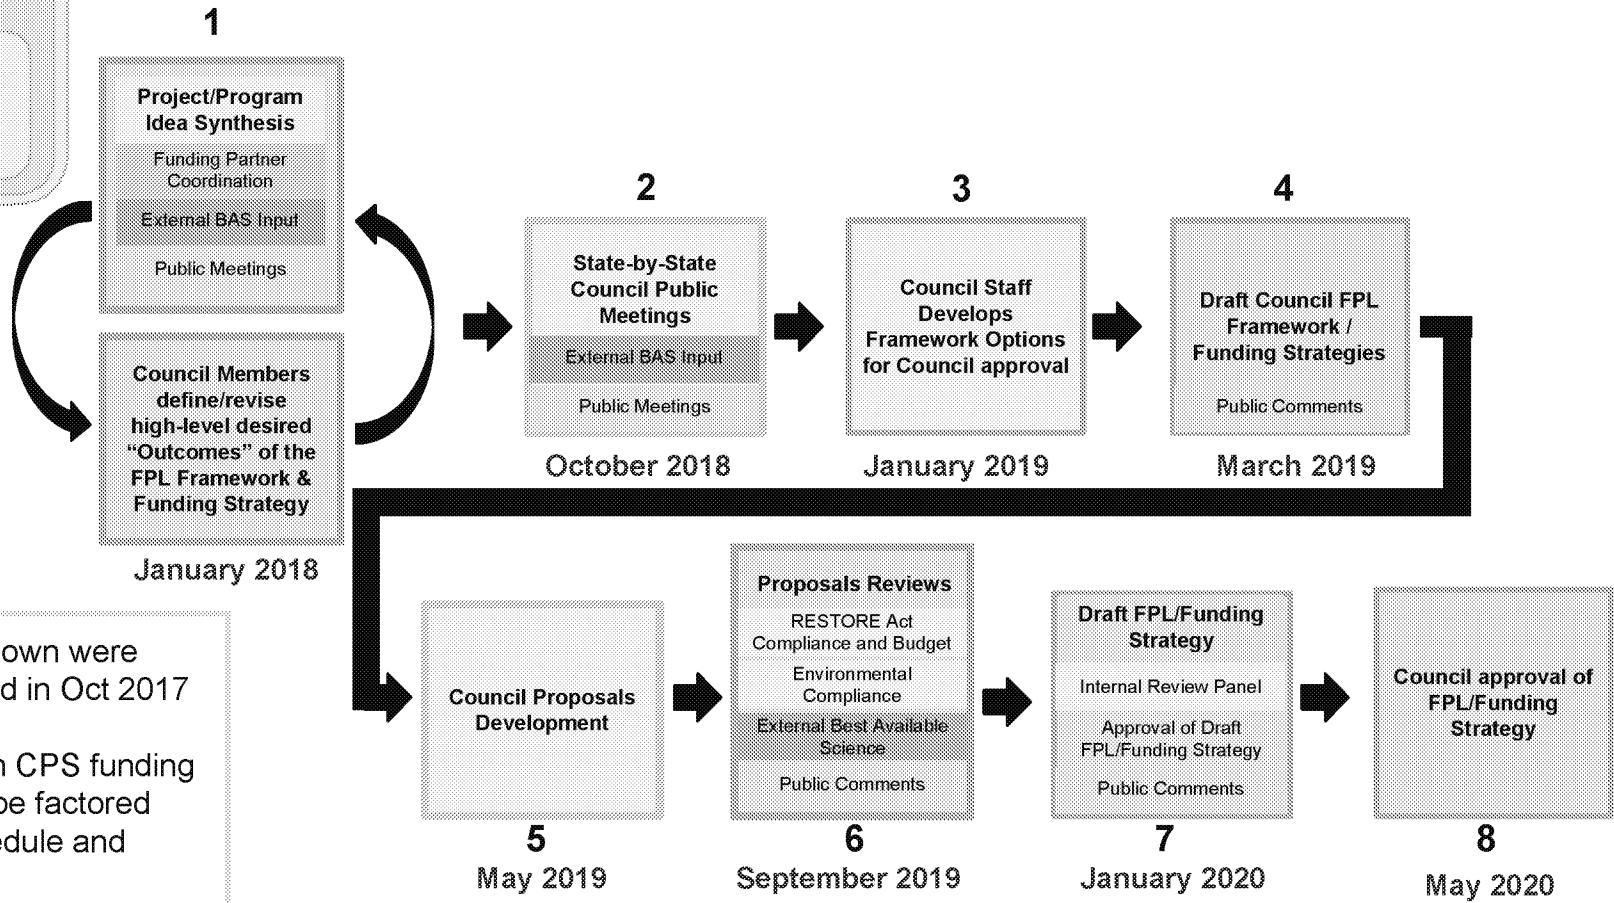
1

Project/Program Idea Synthesis

Funding Partner Coordination

External BAS Input

Public Meetings

Council Members define/revise high-level desired "Outcomes" of the FPL Framework & Funding Strategy

January 2018

2

State-by-State Council Public Meetings

External BAS Input

Public Meetings

October 2018

3

Council Staff Develops Framework Options for Council approval

January 2019

4

Draft Council FPL Framework / Funding Strategies

Public Comments

March 2019

own were
d in Oct 2017

n CPS funding
be factored
edule and

Council Proposals Development

5
May 2019

Proposals Reviews

RESTORE Act Compliance and Budget

Environmental Compliance

External Best Available Science

Public Comments

6
September 2019

Draft FPL/Funding Strategy

Internal Review Panel

Approval of Draft FPL/Funding Strategy

Public Comments

7
January 2020

Council approval of FPL/Funding Strategy

8
May 2020